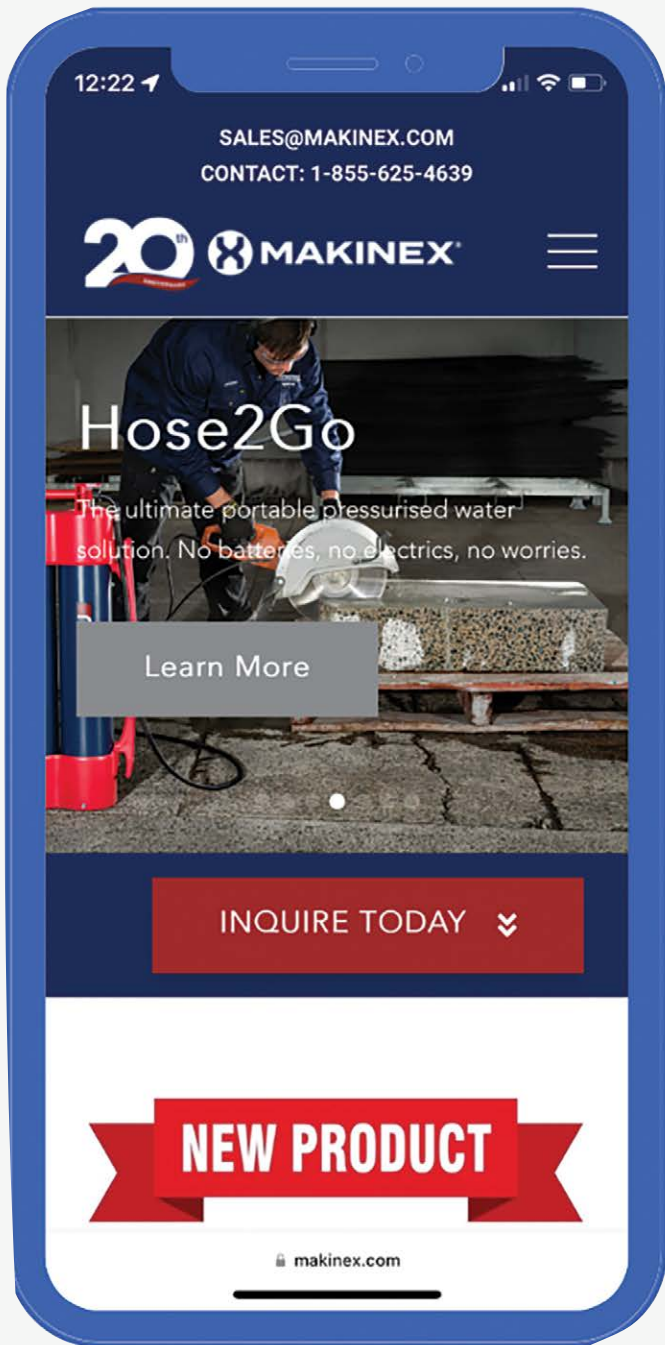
12:22

SALES@MAKINEX.COM
CONTACT: 1-855-625-4639

20th

MAKINEX

Hose2Go

The ultimate portable pressurised water solution. No batteries, no electrics, no worries.

Learn More

INQUIRE TODAY

NEW PRODUCT

makinex.com